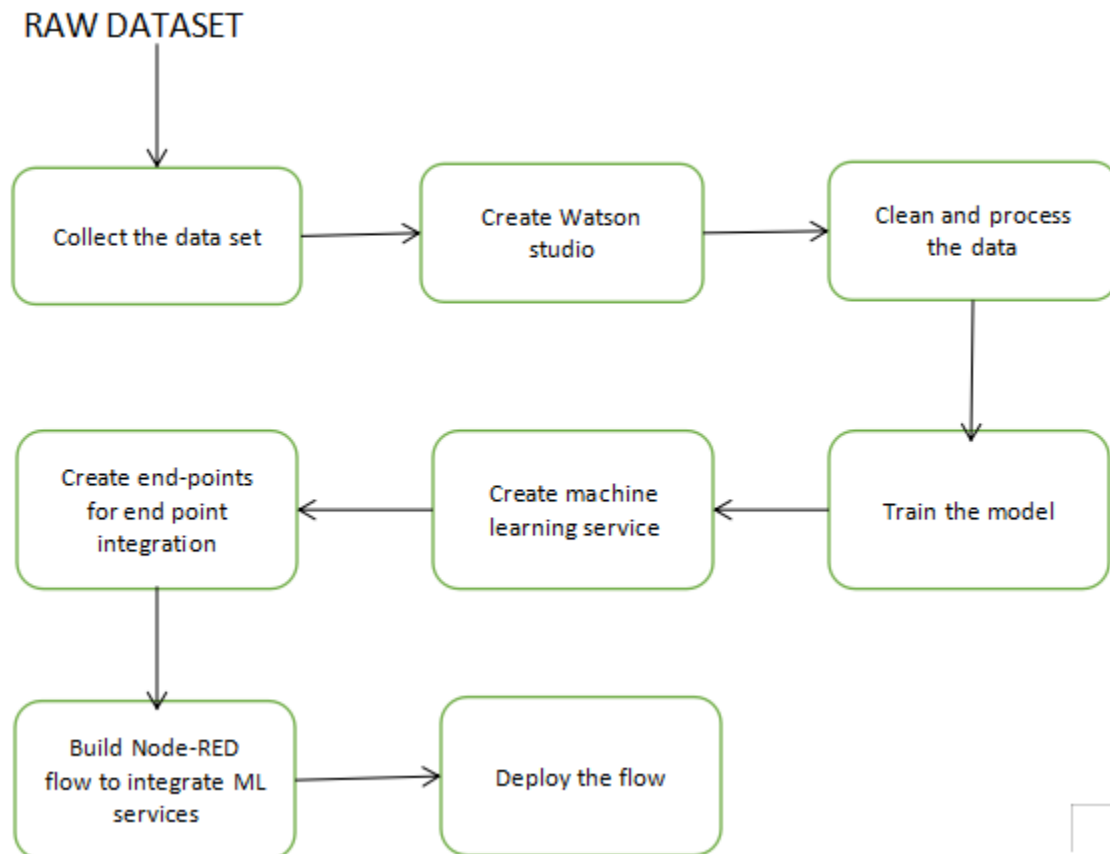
RAW DATASET

Collect the data set

Create Watson studio

Clean and process the data

Train the model

Create machine learning service

Create end-points for end point integration

Build Node-RED flow to integrate ML services

Deploy the flow